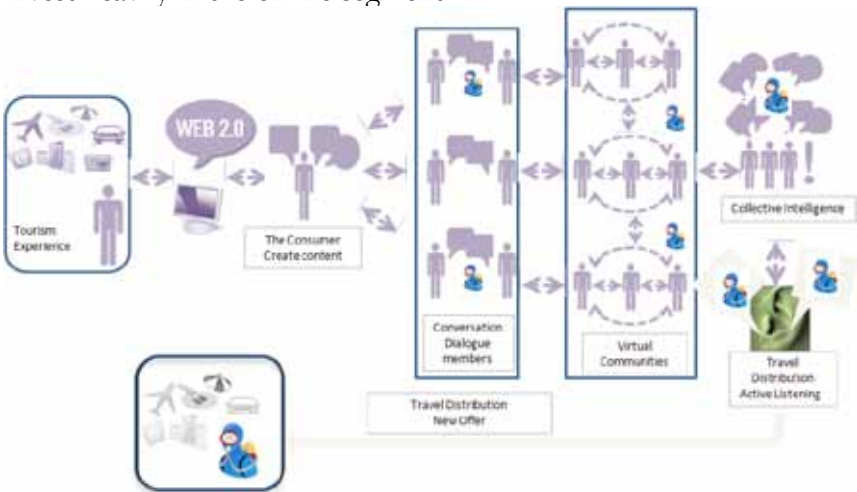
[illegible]

WEB 2.0

Tourism Experience

The Consumer Create content

Conversation Dialogue members

Virtual Communities

Collective Intelligence

Travel Distribution Active Listening

Travel Distribution New Offer